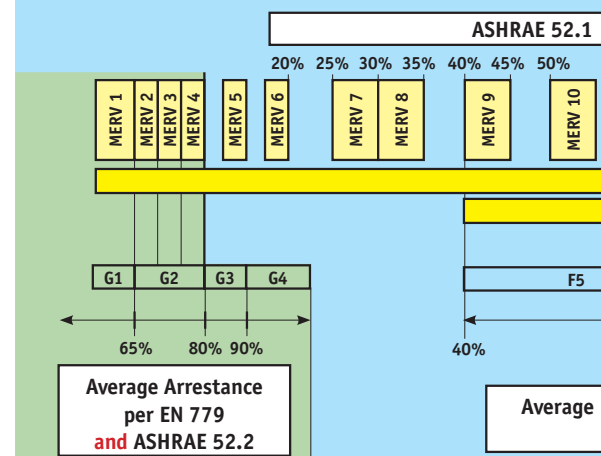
ASHRAE 52.1

20% 25% 30% 35% 40% 45% 50%

MERV 1 MERV 2 MERV 3 MERV 4 MERV 5 MERV 6 MERV 7 MERV 8 MERV 9 MERV 10

G1 G2 G3 G4

F5

65% 80% 90%

40%

Average Arrestance per EN 779 and ASHRAE 52.2

Average